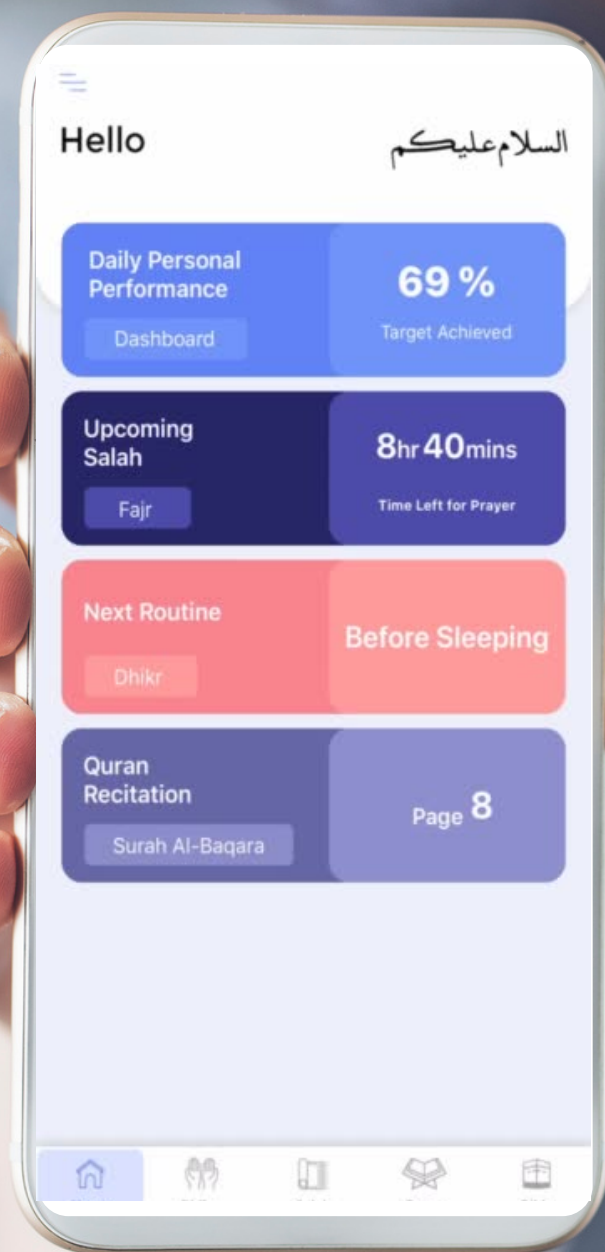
Hello

السلام علیکم

Daily Personal Performance

Dashboard

69 %

Target Achieved

Upcoming Salah

Fajr

8hr 40mins

Time Left for Prayer

Next Routine

Dhikr

Before Sleeping

Quran Recitation

Surah Al-Baqara

Page 8

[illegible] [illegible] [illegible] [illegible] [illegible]